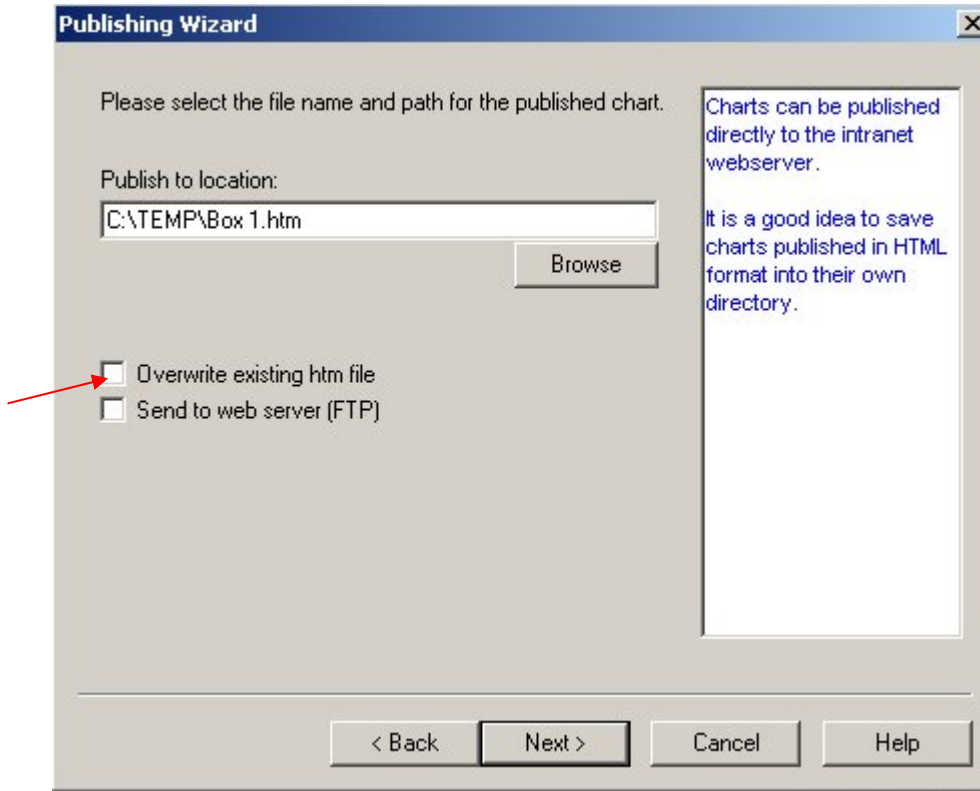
Publishing Wizard

Please select the file name and path for the published chart.

Publish to location:

C:\TEMP\Box 1.htm

Browse

Overwrite existing htm file

Send to web server (FTP)

Charts can be published directly to the intranet webserver.

It is a good idea to save charts published in HTML format into their own directory.

< Back

Next >

Cancel

Help